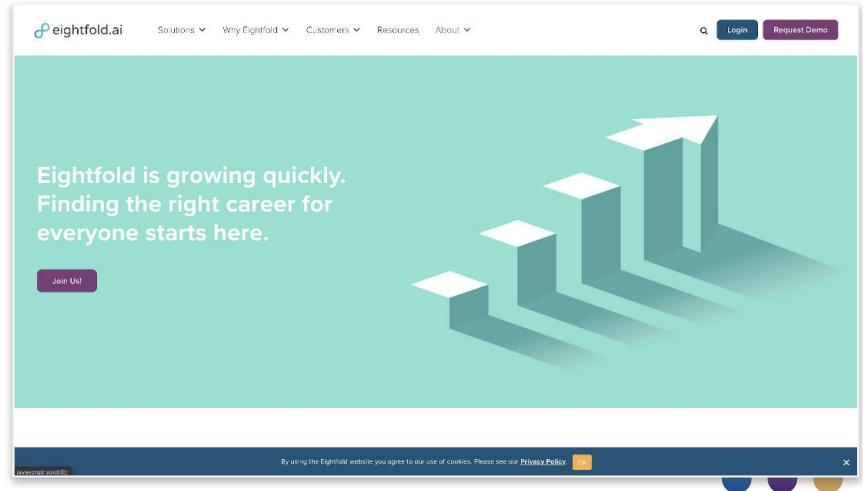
eightfold.ai

Solutions Why Eightfold Customers Resources About

Login Request Demo

Eightfold is growing quickly. Finding the right career for everyone starts here.

Join Us!

By using the Eightfold website you agree to our use of cookies. Please see our Privacy Policy. Ok

×

javascript:void(0);